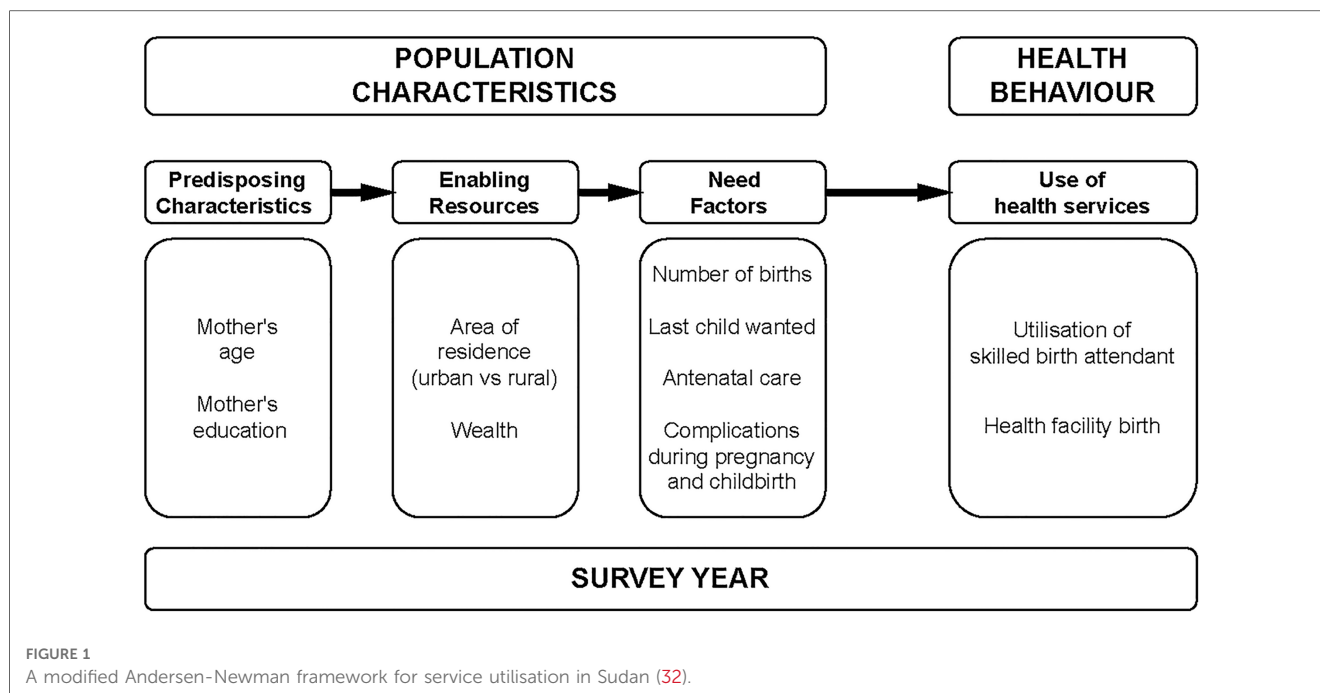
POPULATION CHARACTERISTICS

HEALTH BEHAVIOUR

Predisposing Characteristics

Enabling Resources

Need Factors

Use of health services

Mother's age

Mother's education

Area of residence (urban vs rural)

Wealth

Number of births

Last child wanted

Antenatal care

Complications during pregnancy and childbirth

Utilisation of skilled birth attendant

Health facility birth

SURVEY YEAR

FIGURE 1
A modified Andersen-Newman framework for service utilisation in Sudan (32).